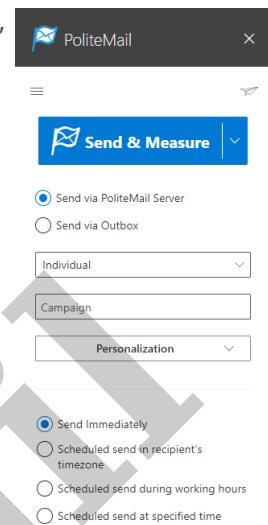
PoliteMail

×

Send & Measure

Send via PoliteMail Server

Send via Outbox

Individual

Campaign

Personalization

Send Immediately

Scheduled send in recipient's timezone

Scheduled send during working hours

Scheduled send at specified time